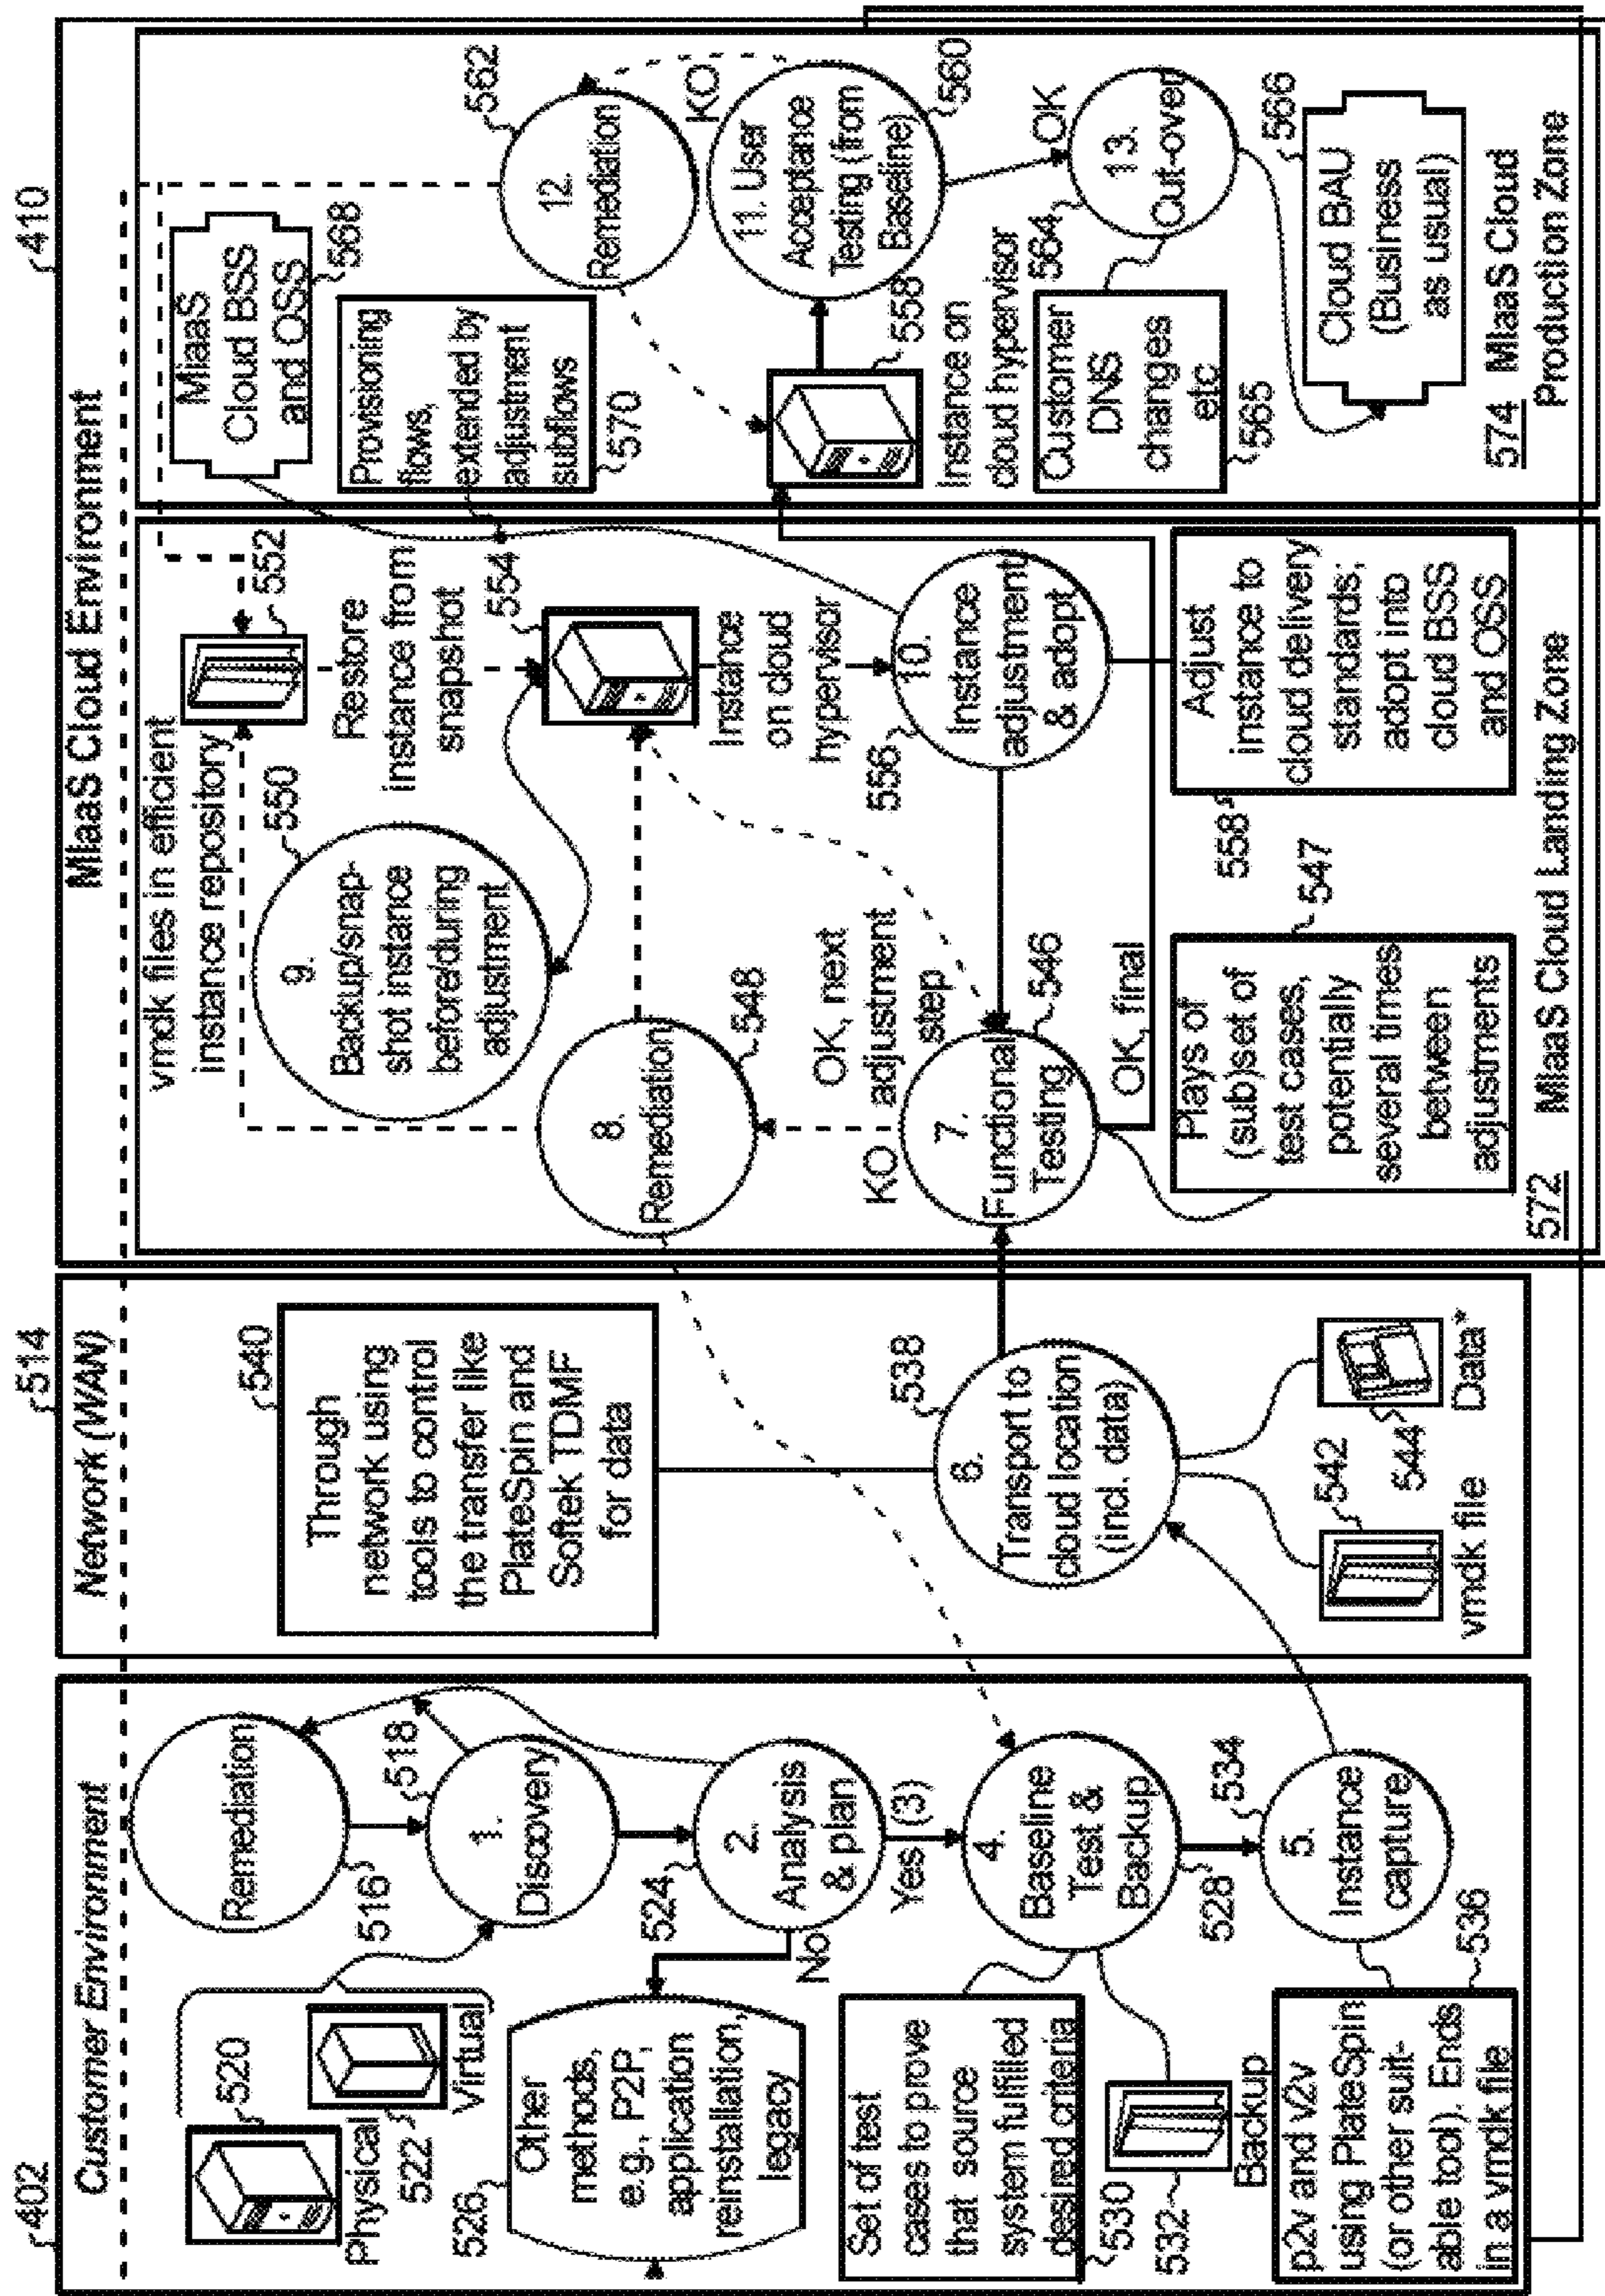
402
Customer Environment
514
Network (WAN)
410
MIaaS Cloud Environment

Remediation
516
518
1. Discovery
520
Physical
522
Virtual
524
2. Analysis & plan
No
Yes (3)
526
Other methods, e.g. P2P, application reinstallation, legacy
4. Baseline Test & Backup
528
534
5. Instance capture
530
Set of test cases to prove that source system fulfilled desired criteria
532
Backup
536
p2v and v2v using PlateSpin (or other suitable tool). Ends in a vmdk file

540
Through network using tools to control the transfer like PlateSpin and Softek TDMF for data
538
6. Transport to cloud location (incl. data)
542
vmdk file
544
Data*

9. Backup/snapshot instance before/during adjustment
550
vmdk files in efficient instance repository
552
Restore instance from snapshot
554
Instance on cloud hypervisor
556
10. Instance adjustment & adopt
558
Adjust instance to cloud delivery standards; adopt into cloud BSS and OSS
8. Remediation
548
OK, next adjustment step
KO
7. Functional Testing
546
OK, final
547
Plays of (sub)set of test cases, potentially several times between adjustments
572 MIaaS Cloud Landing Zone

MIaaS Cloud BSS and OSS
568
Provisioning flows, extended by adjustment subflows
570
12. Remediation
562
KO
11. User Acceptance Testing (from Baseline)
560
558
Instance on cloud hypervisor
OK
13. Cut-over
564
Customer DNS changes etc
565
566
Cloud BAU (Business as usual)
574 MIaaS Cloud Production Zone